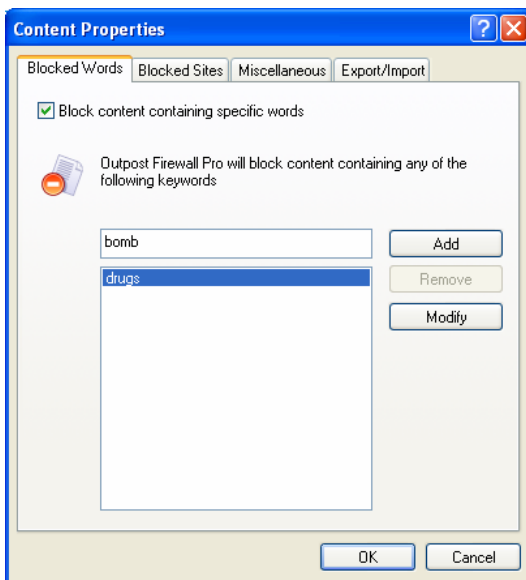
Content Properties

Blocked Words | Blocked Sites | Miscellaneous | Export/Import

Block content containing specific words

Outpost Firewall Pro will block content containing any of the following keywords

bomb

Add

drugs

Remove

Modify

OK

Cancel